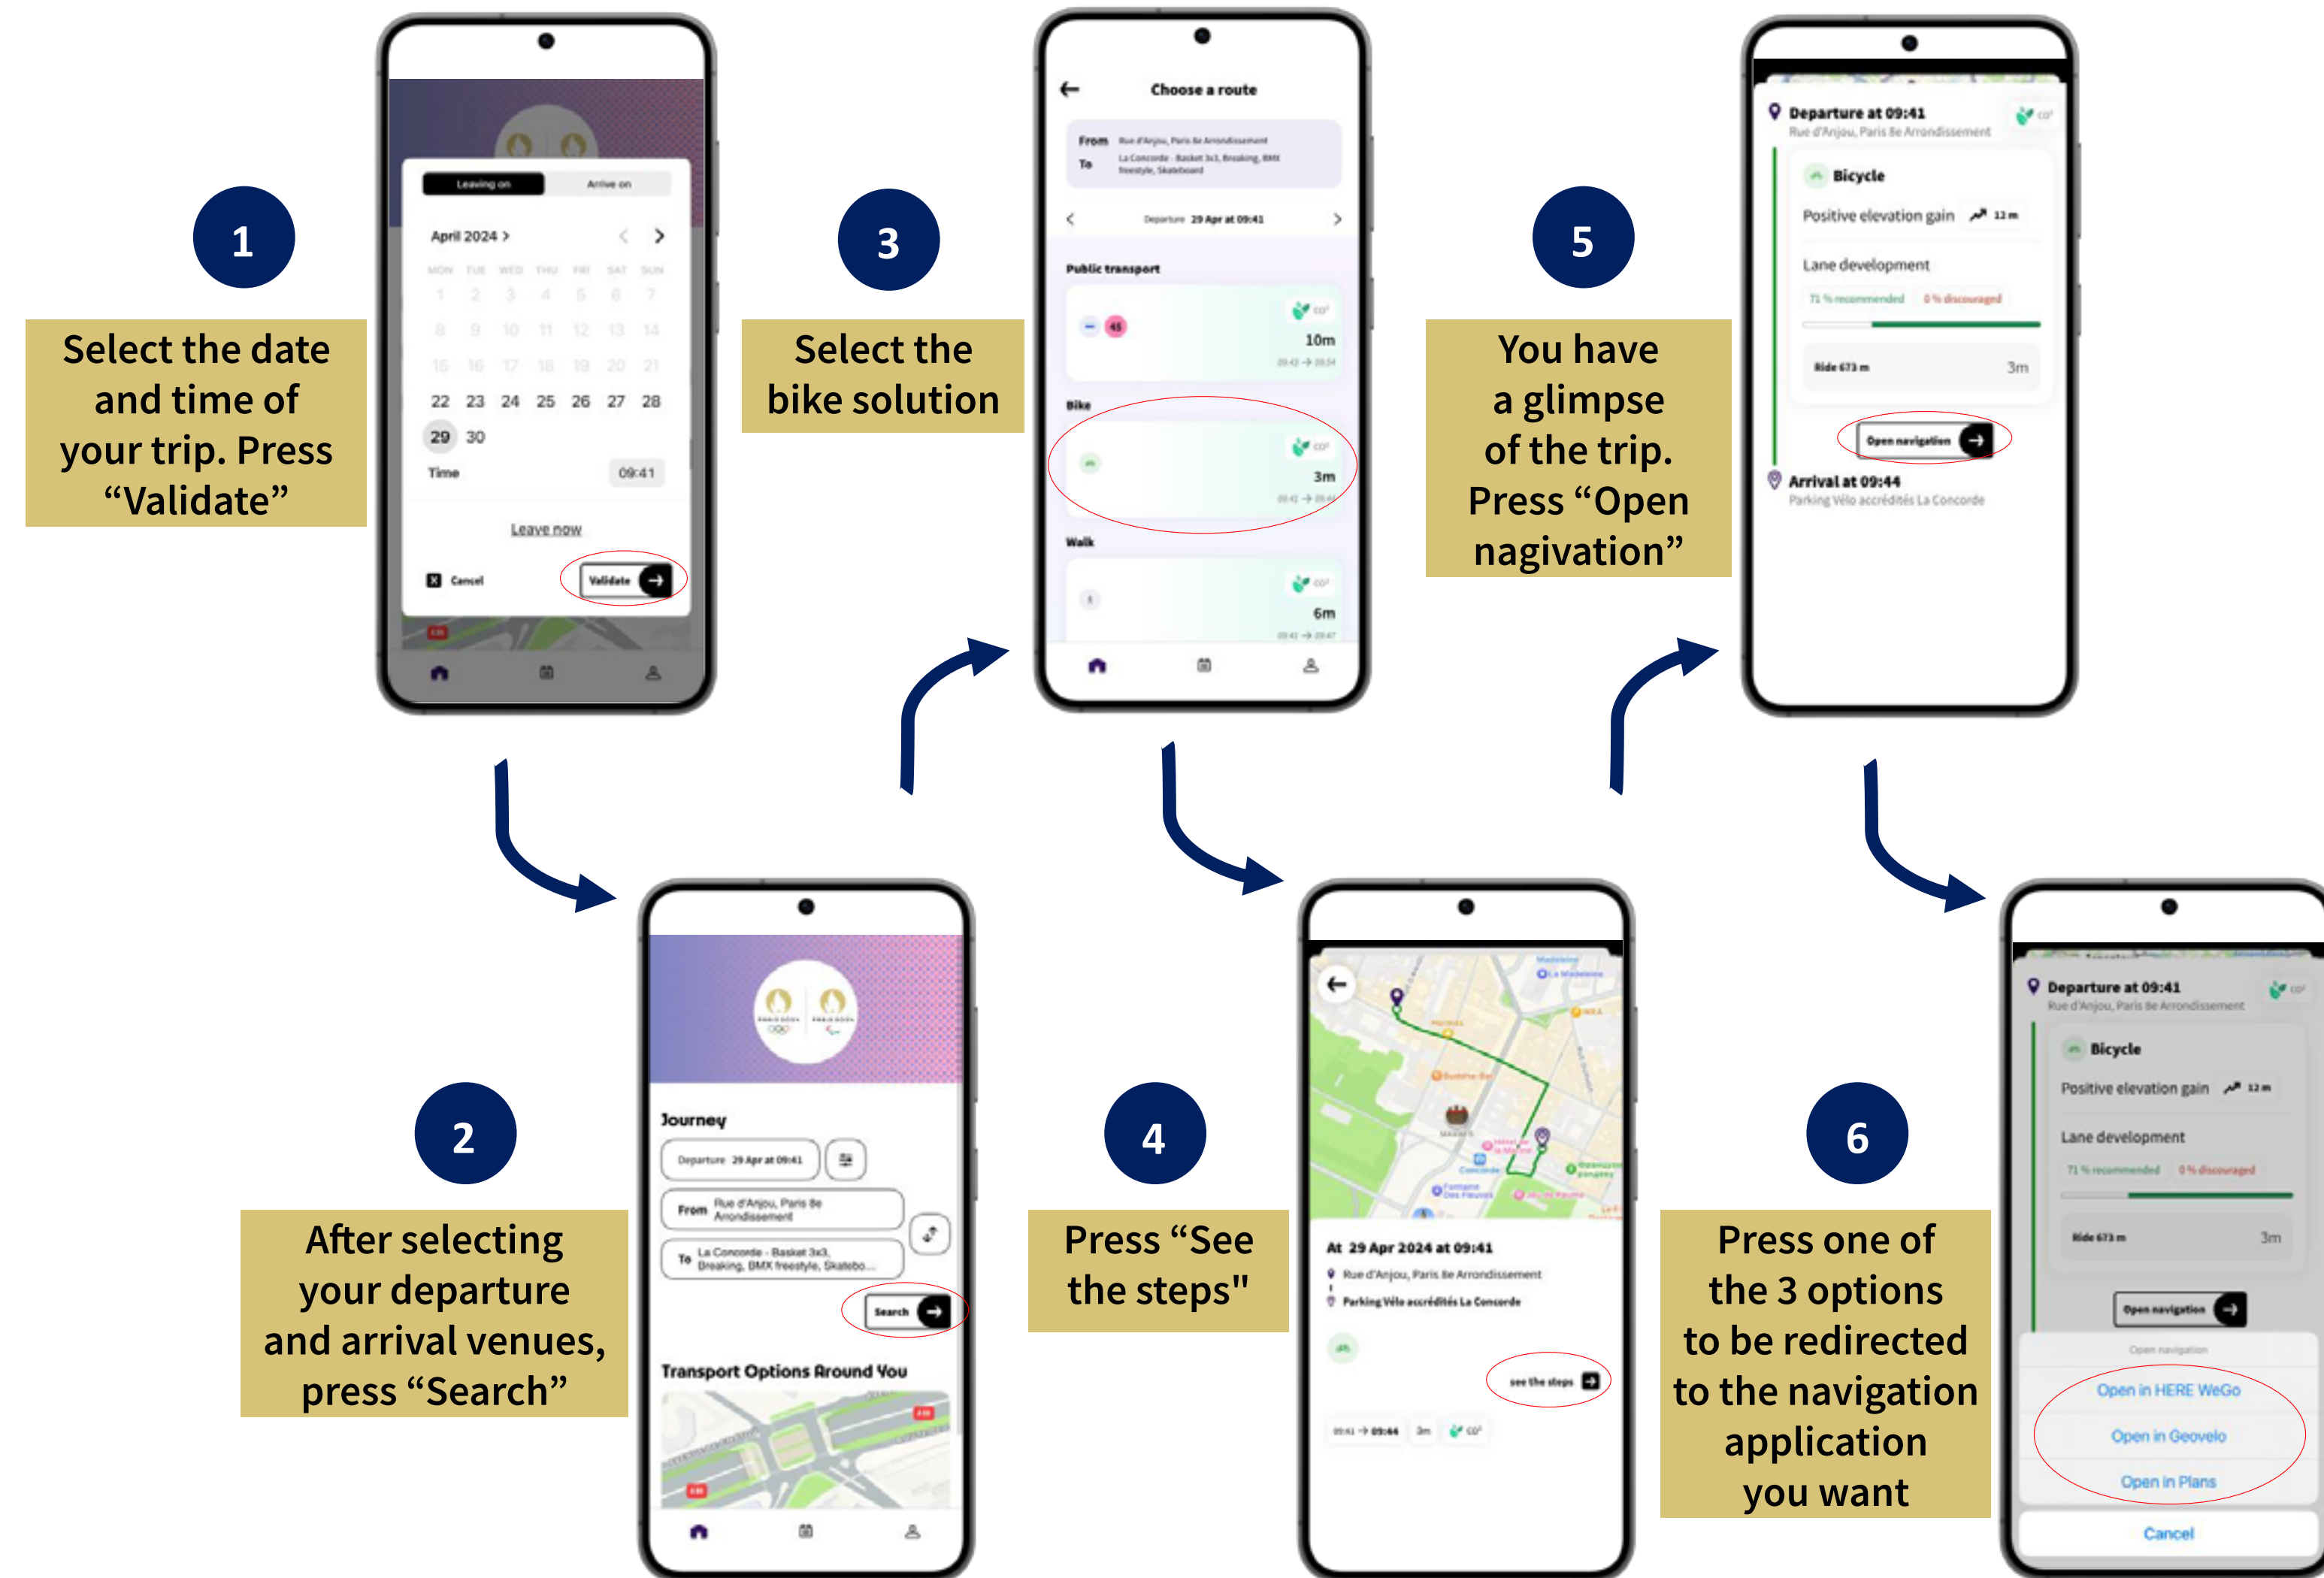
1

Select the date and time of your trip. Press “Validate”

Leaving on
Arrive on
April 2024 >
MON TUE WED THU FRI SAT SUN
1 2 3 4 5 6 7
8 9 10 11 12 13 14
15 16 17 18 19 20 21
22 23 24 25 26 27 28
29 30
Time 09:41
Leave now
Cancel
Validate

2

After selecting your departure and arrival venues, press “Search”

Journey
Departure 29 Apr at 09:41
From Rue d'Anjou, Paris 8e Arrondissement
To La Concorde - Basket 3x3, Breaking, BMX freestyle, Skatebo...
Search
Transport Options Around You

3

Select the bike solution

Choose a route
From Rue d'Anjou, Paris 8e Arrondissement
To La Concorde - Basket 3x3, Breaking, BMX freestyle, Skateboard
Departure 29 Apr at 09:41
Public transport
10m
Bike
3m
Walk
6m

4

Press “See the steps"

At 29 Apr 2024 at 09:41
Rue d'Anjou, Paris 8e Arrondissement
Parking Vélo accrédités La Concorde
see the steps
09:41 → 09:44 3m

5

You have a glimpse of the trip. Press “Open nagivation”

Departure at 09:41
Rue d'Anjou, Paris 8e Arrondissement
Bicycle
Positive elevation gain 12 m
Lane development
71 % recommended 0 % discouraged
Ride 673 m 3m
Open navigation
Arrival at 09:44
Parking Vélo accrédités La Concorde

6

Press one of the 3 options to be redirected to the navigation application you want

Departure at 09:41
Rue d'Anjou, Paris 8e Arrondissement
Bicycle
Positive elevation gain 12 m
Lane development
71 % recommended 0 % discouraged
Ride 673 m 3m
Open navigation
Open navigation
Open in HERE WeGo
Open in Geovelo
Open in Plans
Cancel